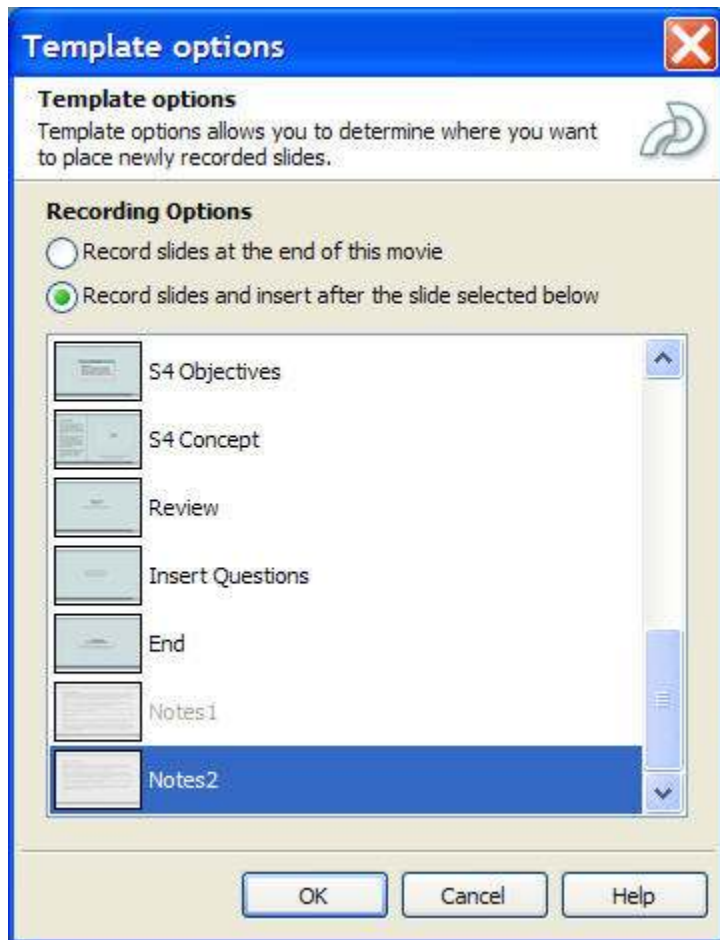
Template options

Template options
Template options allows you to determine where you want to place newly recorded slides.

Recording Options
Record slides at the end of this movie
Record slides and insert after the slide selected below

S4 Objectives
S4 Concept
Review
Insert Questions
End
Notes1
Notes2

OK
Cancel
Help